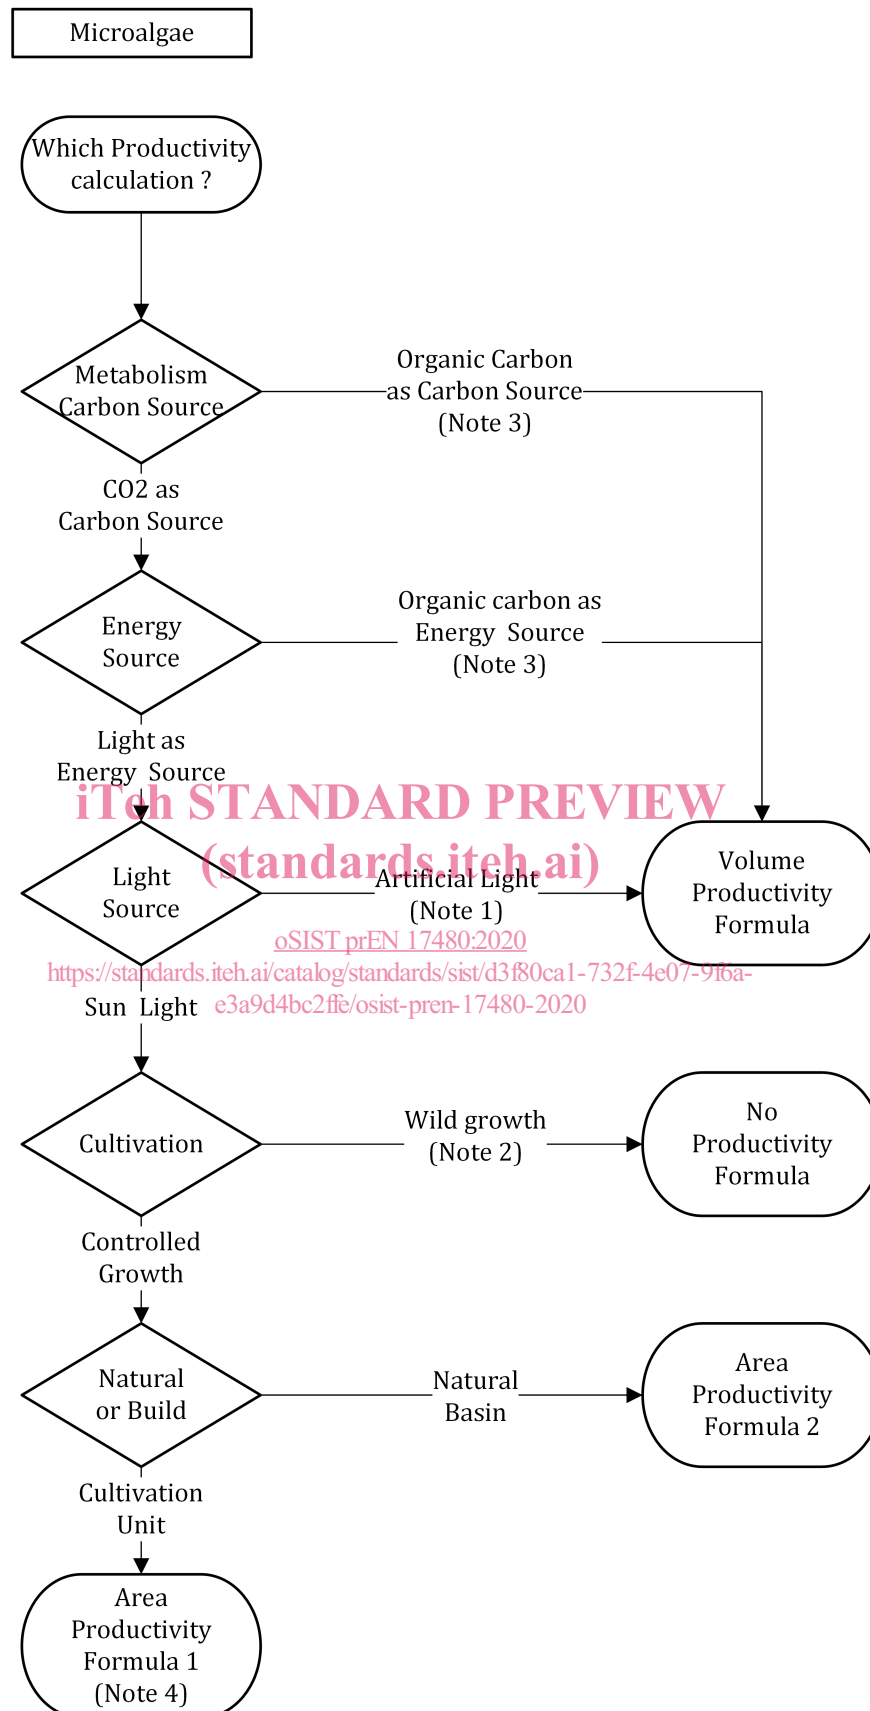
Microalgae

Which Productivity calculation ?

Metabolism Carbon Source

Organic Carbon as Carbon Source (Note 3)

CO2 as Carbon Source

Energy Source

Organic carbon as Energy Source (Note 3)

Light as Energy Source

iTeh STANDARD PREVIEW
(standards.iteh.ai)

Light Source

Artificial Light (Note 1)

Volume Productivity Formula

oSIST prEN 17480:2020
https://standards.iteh.ai/catalog/standards/sist/d3f80ca1-732f-4e07-9f6a-e3a9d4bc2ffe/osist-pren-17480-2020

Sun Light

Cultivation

Wild growth (Note 2)

No Productivity Formula

Controlled Growth

Natural or Build

Natural Basin

Area Productivity Formula 2

Cultivation Unit

Area Productivity Formula 1 (Note 4)